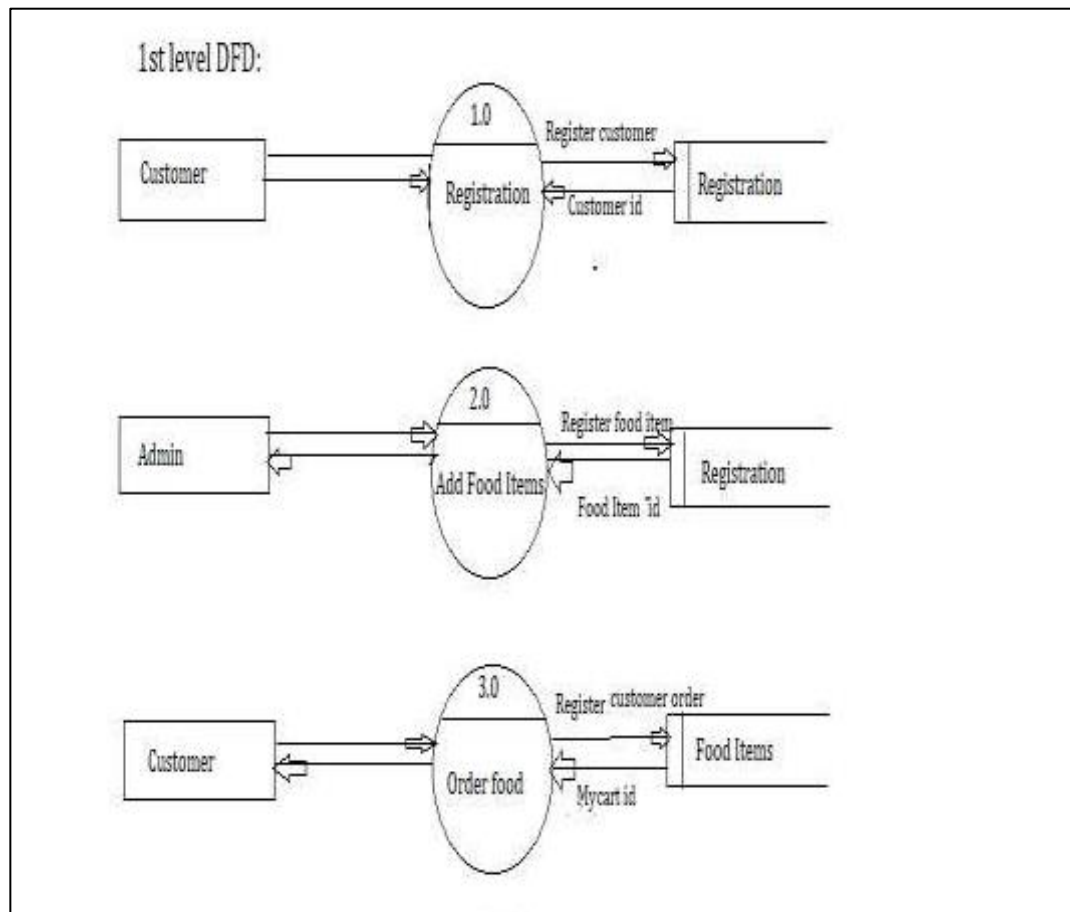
1st level DFD:

Customer

1.0

Registration

Register customer

Customer id

Registration

Admin

2.0

Add Food Items

Register food item

Food Item id

Registration

Customer

3.0

Order food

Register customer order

Mycart id

Food Items